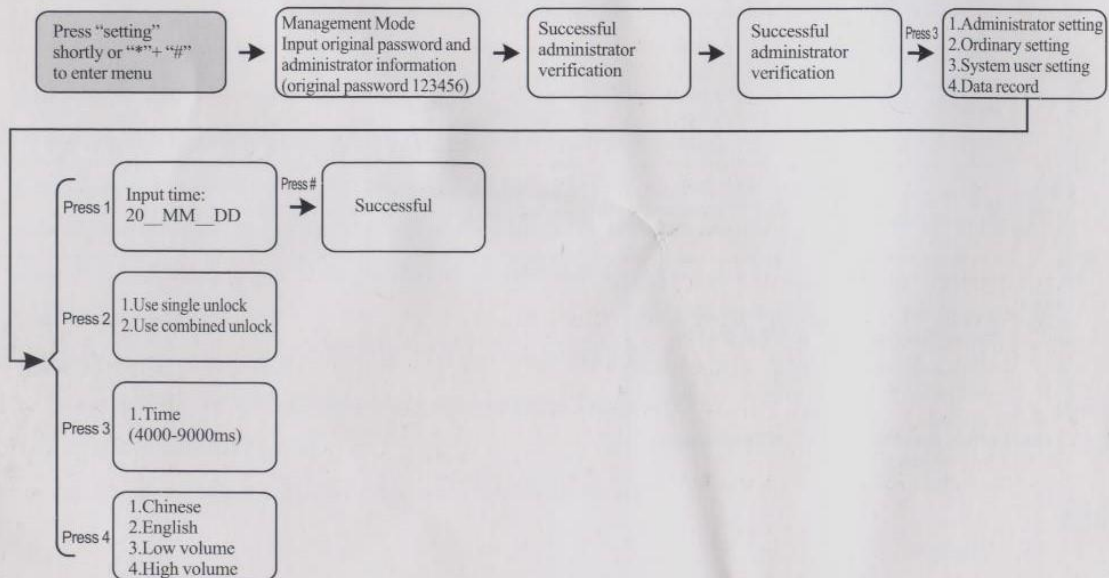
Press “setting” shortly or “*”+ “#” to enter menu

Management Mode
Input original password and administrator information (original password 123456)

Successful administrator verification

Successful administrator verification

Press 3

1.Administrator setting
2.Ordinary setting
3.System user setting
4.Data record

Press 1

Input time:
20__MM__DD

Press #

Successful

Press 2

1.Use single unlock
2.Use combined unlock

Press 3

1.Time
(4000-9000ms)

Press 4

1.Chinese
2.English
3.Low volume
4.High volume